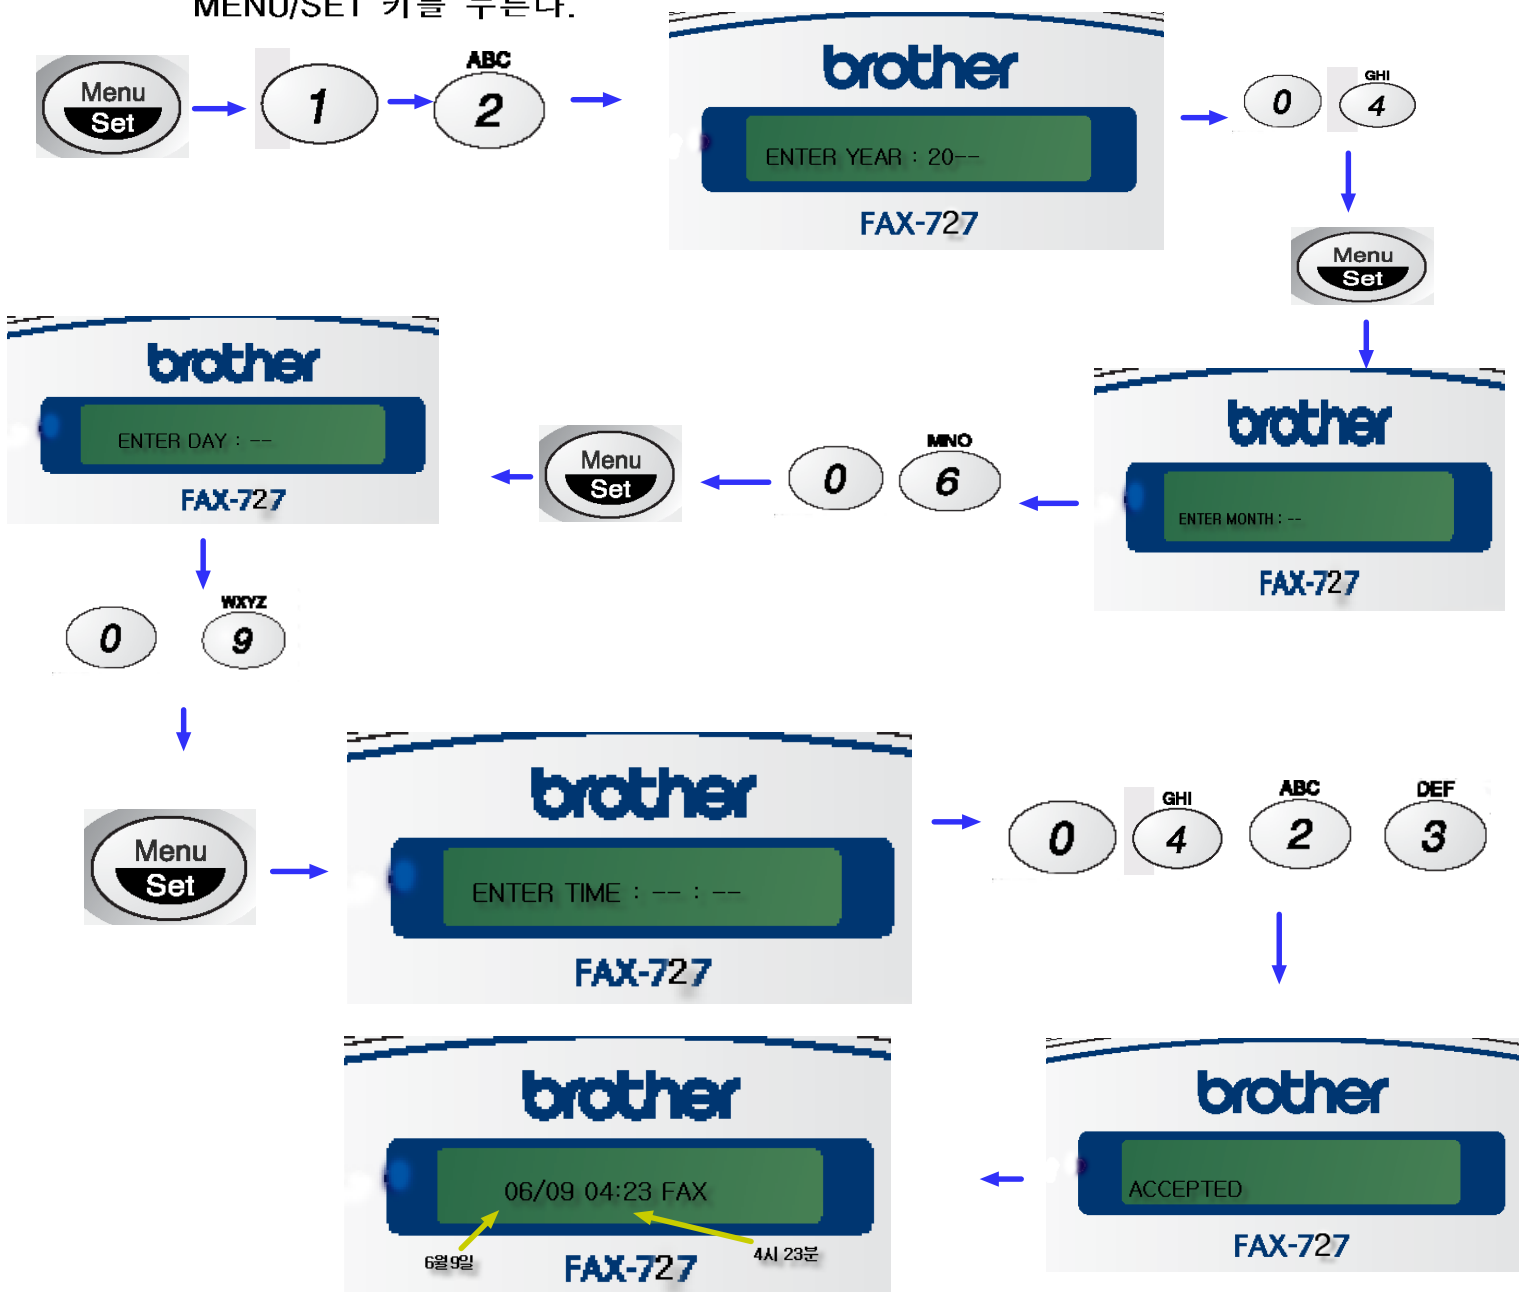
MENU/SET 키를 누른다.

Menu Set

1

ABC 2

brother

ENTER YEAR : 20--

FAX-727

0

GHI 4

Menu Set

brother

ENTER MONTH : --

FAX-727

MNO 6

0

Menu Set

brother

ENTER DAY : --

FAX-727

0

WXYZ 9

Menu Set

brother

ENTER TIME : -- : --

FAX-727

0

GHI 4

ABC 2

DEF 3

brother

ACCEPTED

FAX-727

brother

06/09 04:23 FAX

6월9일

4시 23분

FAX-727